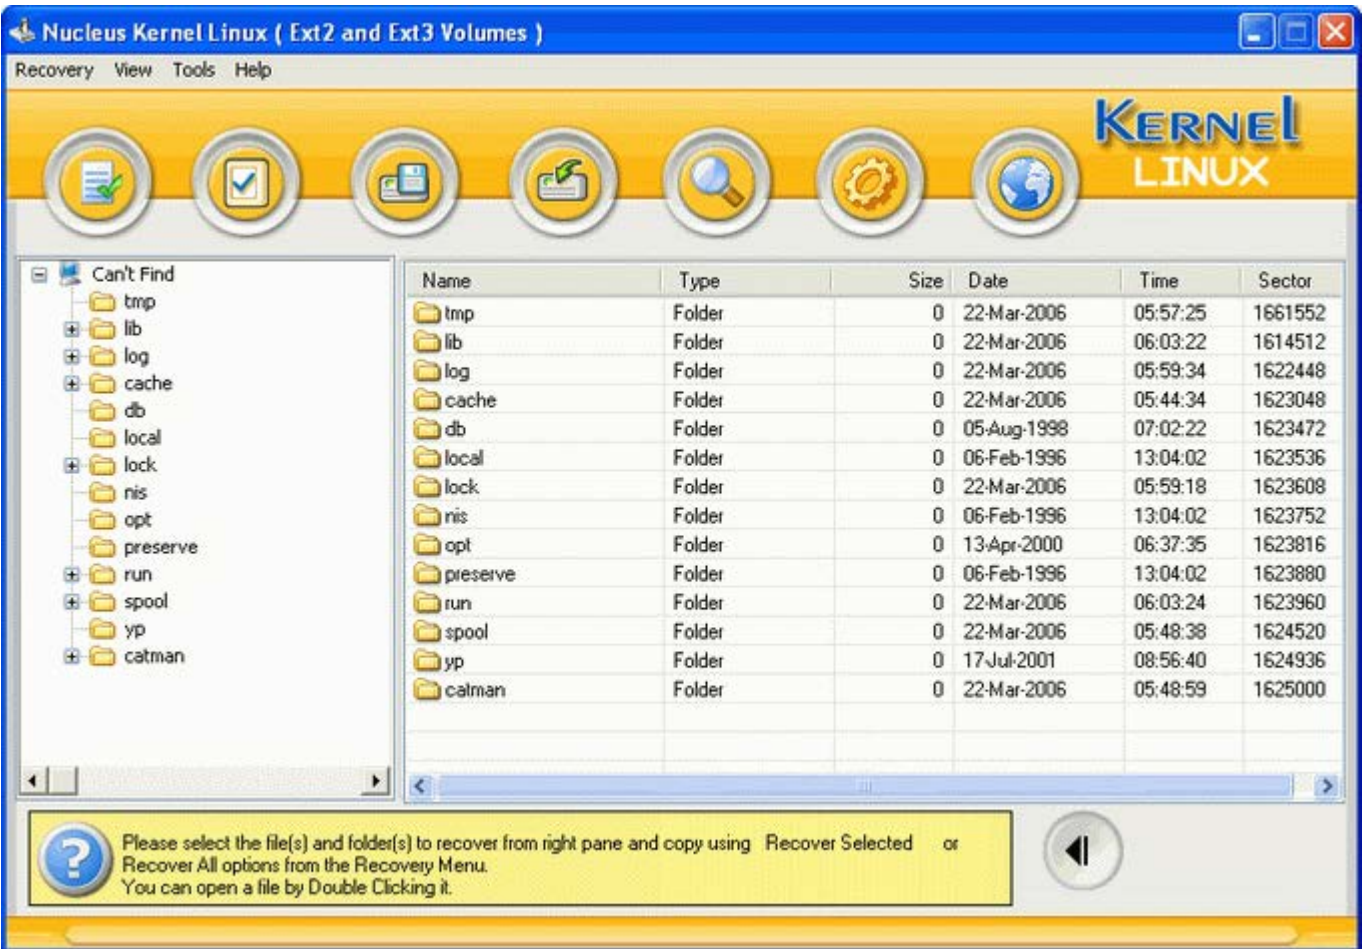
Nucleus Kernel Linux ( Ext2 and Ext3 Volumes )

Recovery View Tools Help

KERNEL LINUX

Can't Find
tmp
lib
log
cache
db
local
lock
nis
opt
preserve
run
spool
yp
catman

| Name | Type | Size | Date | Time | Sector |
|---|---|---|---|---|---|
| tmp | Folder | 0 | 22-Mar-2006 | 05:57:25 | 1661552 |
| lib | Folder | 0 | 22-Mar-2006 | 06:03:22 | 1614512 |
| log | Folder | 0 | 22-Mar-2006 | 05:59:34 | 1622448 |
| cache | Folder | 0 | 22-Mar-2006 | 05:44:34 | 1623048 |
| db | Folder | 0 | 05-Aug-1998 | 07:02:22 | 1623472 |
| local | Folder | 0 | 06-Feb-1996 | 13:04:02 | 1623536 |
| lock | Folder | 0 | 22-Mar-2006 | 05:59:18 | 1623608 |
| nis | Folder | 0 | 06-Feb-1996 | 13:04:02 | 1623752 |
| opt | Folder | 0 | 13-Apr-2000 | 06:37:35 | 1623816 |
| preserve | Folder | 0 | 06-Feb-1996 | 13:04:02 | 1623880 |
| run | Folder | 0 | 22-Mar-2006 | 06:03:24 | 1623960 |
| spool | Folder | 0 | 22-Mar-2006 | 05:48:38 | 1624520 |
| yp | Folder | 0 | 17-Jul-2001 | 08:56:40 | 1624936 |
| catman | Folder | 0 | 22-Mar-2006 | 05:48:59 | 1625000 |

Please select the file(s) and folder(s) to recover from right pane and copy using Recover Selected or Recover All options from the Recovery Menu.
You can open a file by Double Clicking it.